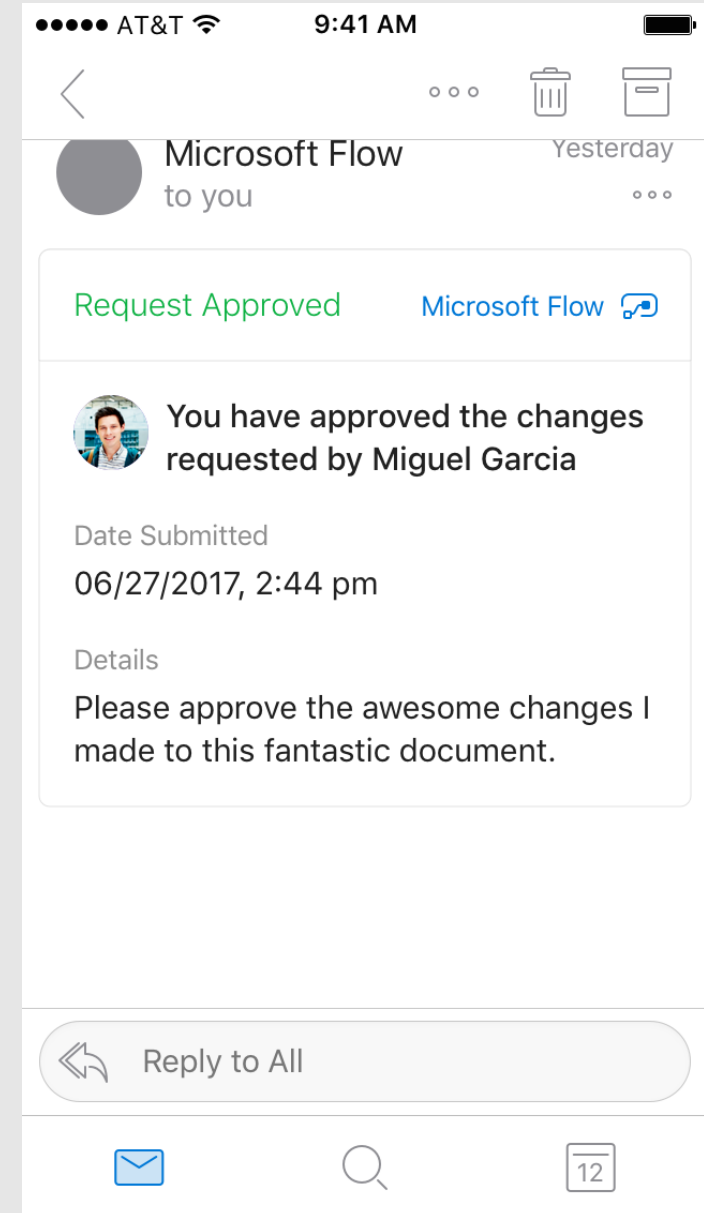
●●●●● AT&T 9:41 AM

Microsoft Flow
to you
Yesterday

Request Approved
Microsoft Flow

You have approved the changes requested by Miguel Garcia

Date Submitted
06/27/2017, 2:44 pm

Details
Please approve the awesome changes I made to this fantastic document.

Reply to All

12